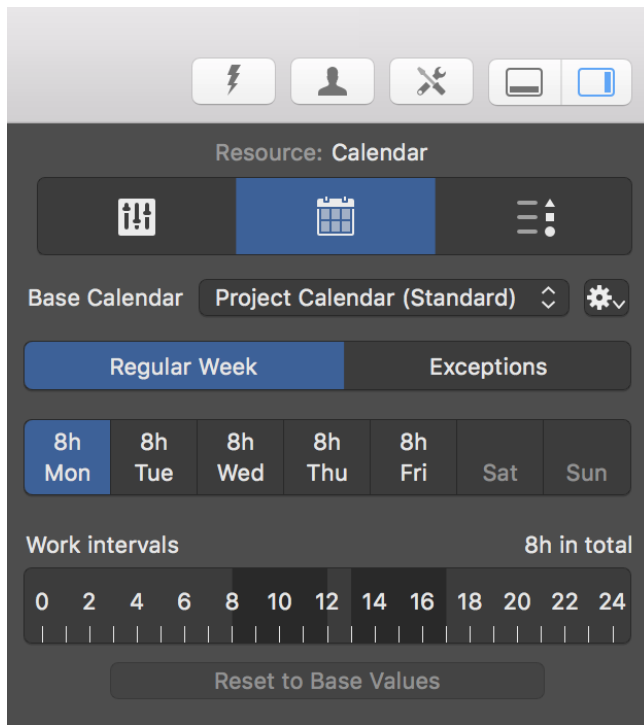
Resource: Calendar

Base Calendar Project Calendar (Standard)

Regular Week Exceptions

| 8h Mon | 8h Tue | 8h Wed | 8h Thu | 8h Fri | Sat | Sun |
|---|---|---|---|---|---|---|

Work intervals 8h in total

0 2 4 6 8 10 12 14 16 18 20 22 24

Reset to Base Values